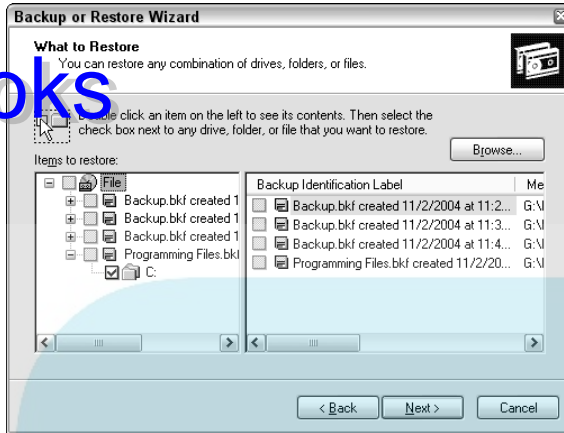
Backup or Restore Wizard

What to Restore
You can restore any combination of drives, folders, or files.

oks

D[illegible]e click an item on the left to see its contents. Then select the check box next to any drive, folder, or file that you want to restore.

Browse...

Items to restore:

File
Backup.bkf created 1
Backup.bkf created 1
Backup.bkf created 1
Programming Files.bkf
C:

| Backup Identification Label | Me |
|---|---|
| Backup.bkf created 11/2/2004 at 11:2... | G:\ |
| Backup.bkf created 11/2/2004 at 11:3... | G:\ |
| Backup.bkf created 11/2/2004 at 11:4... | G:\ |
| Programming Files.bkf created 11/2/20... | G:\ |

< Back
Next >
Cancel